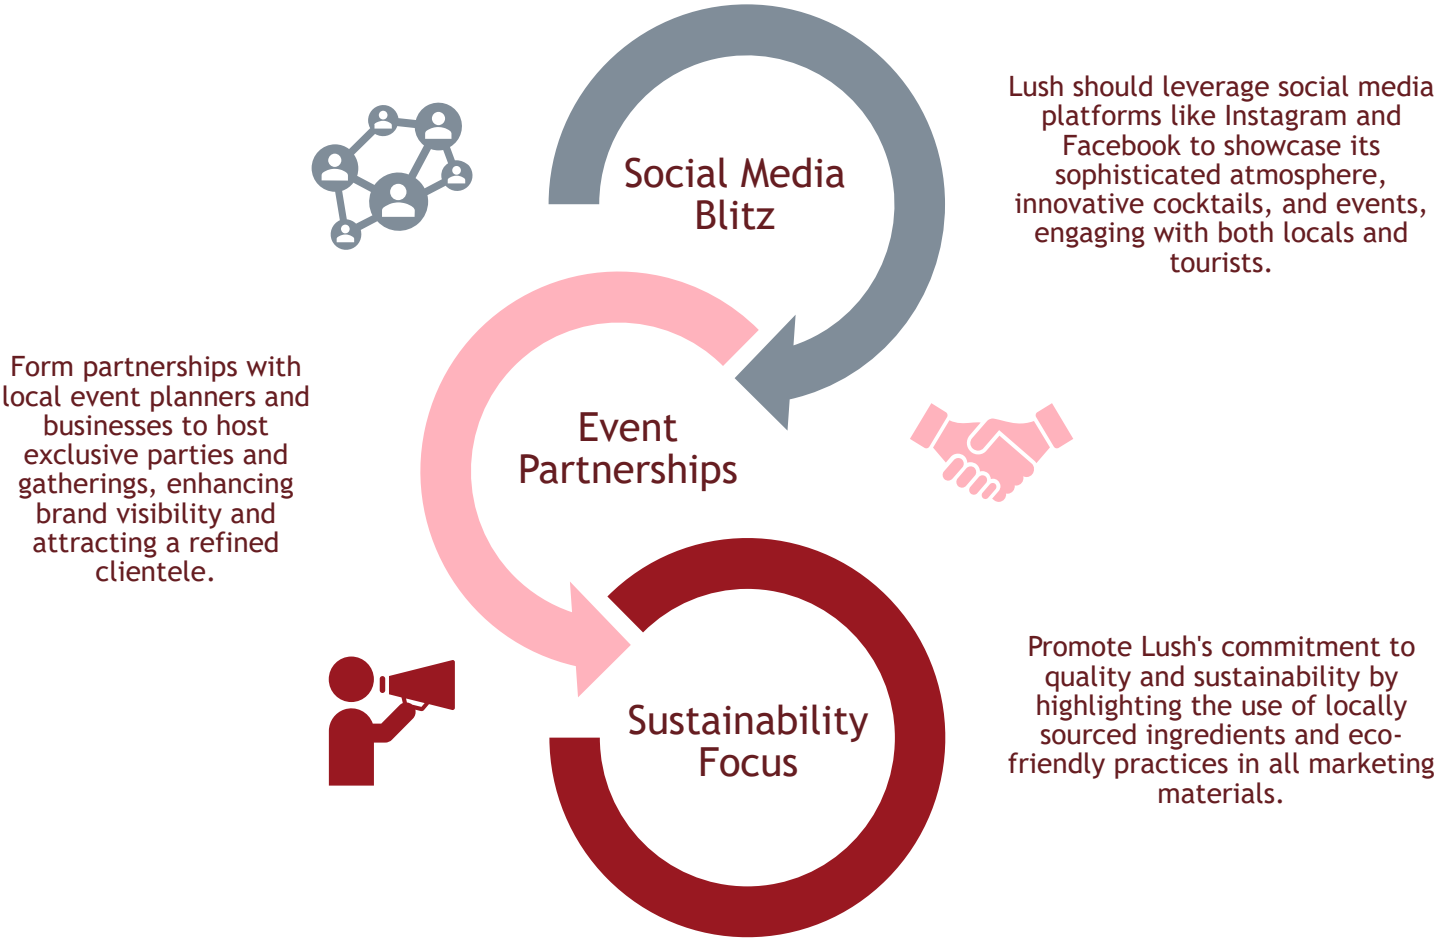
Social Media Blitz

Lush should leverage social media platforms like Instagram and Facebook to showcase its sophisticated atmosphere, innovative cocktails, and events, engaging with both locals and tourists.

Form partnerships with local event planners and businesses to host exclusive parties and gatherings, enhancing brand visibility and attracting a refined clientele.

Event Partnerships

Sustainability Focus

Promote Lush's commitment to quality and sustainability by highlighting the use of locally sourced ingredients and eco-friendly practices in all marketing materials.